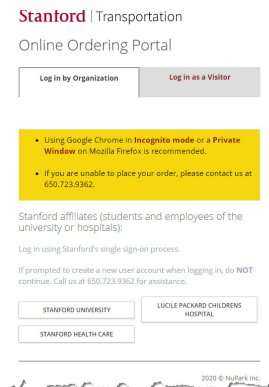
Stanford | Transportation

Online Ordering Portal

Log in by Organization

Log in as a Visitor

- Using Google Chrome in Incognito mode or a Private Window on Mozilla Firefox is recommended.

- If you are unable to place your order, please contact us at 650.723.9362.

Stanford affiliates (students and employees of the university or hospitals):

Log in using Stanford's single sign-on process.

If prompted to create a new user account when logging in, do NOT continue. Call us at 650.723.9362 for assistance.

STANFORD UNIVERSITY

LUCILE PACKARD CHILDRENS HOSPITAL

STANFORD HEALTH CARE

2020 © NuPark Inc.